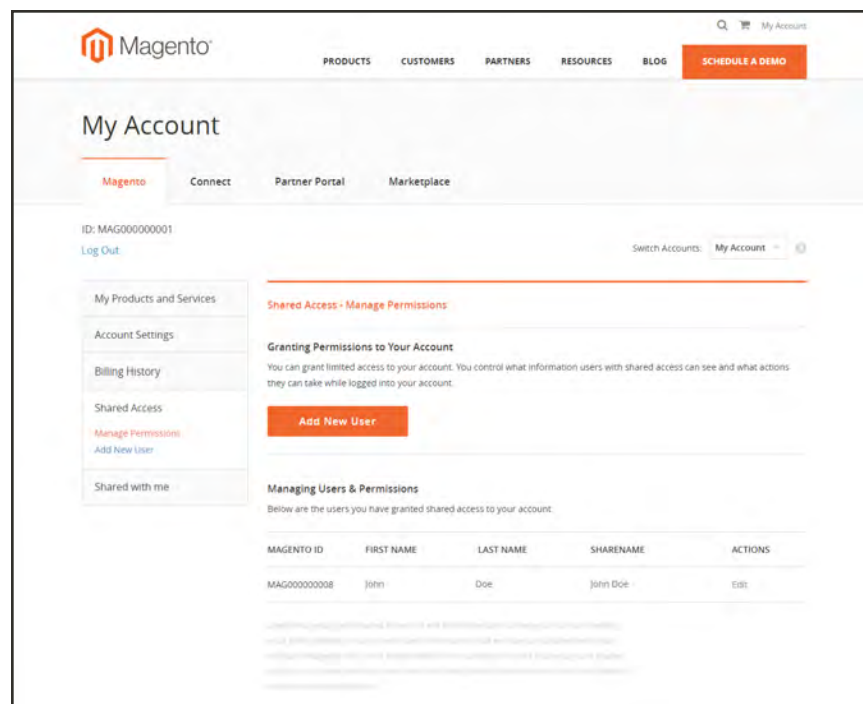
My Account

Magento

PRODUCTS CUSTOMERS PARTNERS RESOURCES BLOG SCHEDULE A DEMO

My Account

Magento Connect Partner Portal Marketplace

ID: MAG000000001
Log Out

Switch Accounts: My Account

My Products and Services
Account Settings
Billing History
Shared Access
Manage Permissions
Add New User
Shared with me

Shared Access - Manage Permissions

Granting Permissions to Your Account

You can grant limited access to your account. You control what information users with shared access can see and what actions they can take while logged into your account.

Add New User

Managing Users & Permissions

Below are the users you have granted shared access to your account

| MAGENTO ID | FIRST NAME | LAST NAME | SHARENAME | ACTIONS |
|---|---|---|---|---|
| MAG000000008 | John | Doe | John Doe | Edit |

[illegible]